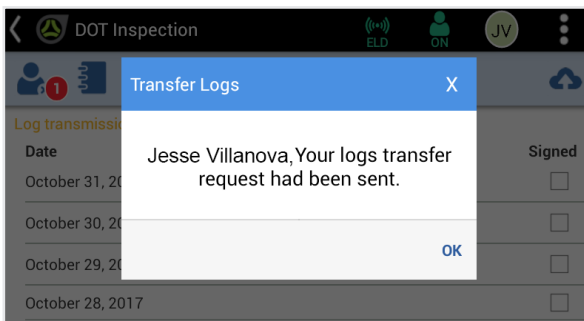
DOT Inspection

ELD

ON

JV

1

Log transmissi

Date

Signed

October 31, 20

October 30, 20

October 29, 20

October 28, 2017

Transfer Logs

X

Jesse Villanova,Your logs transfer request had been sent.

OK